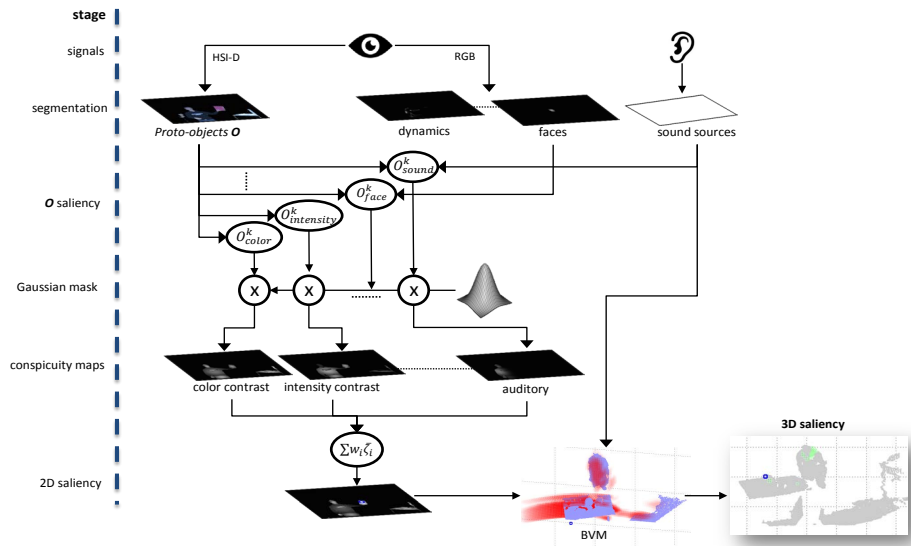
stage

signals

HSI-D

RGB

segmentation

Proto-objects O

dynamics

faces

sound sources

$O^k_{sound}$

$O^k_{face}$

O saliency

$O^k_{intensity}$

$O^k_{color}$

Gaussian mask

X

X

X

conspicuity maps

color contrast

intensity contrast

auditory

$\sum w_i \zeta_i$

2D saliency

BVM

3D saliency